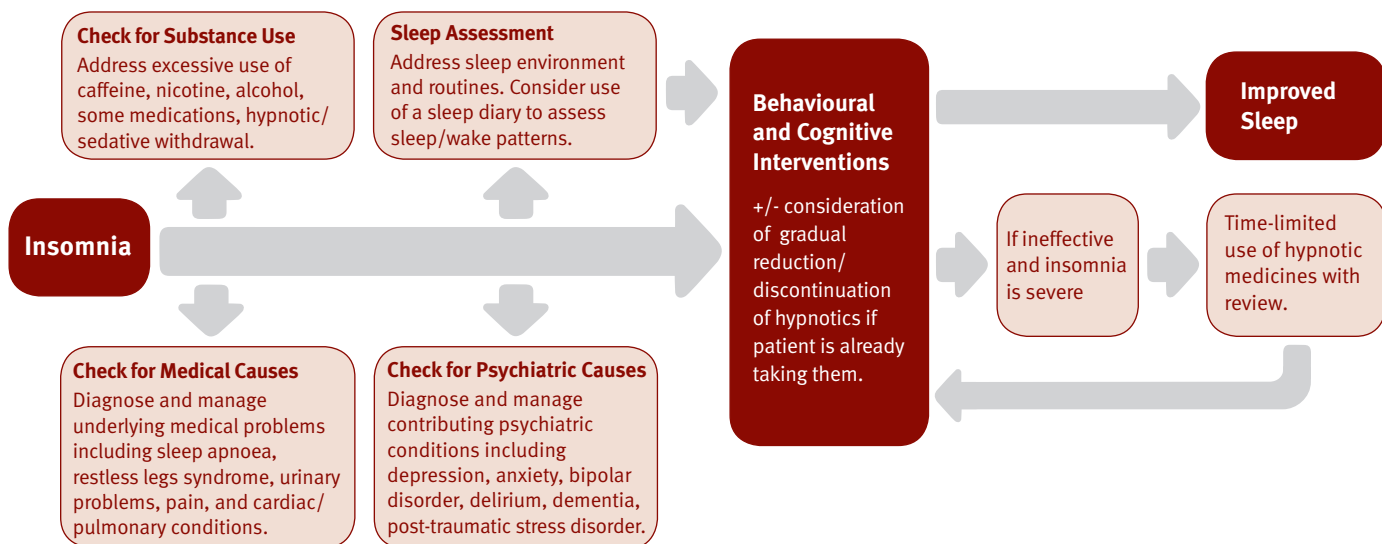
Check for Substance Use
Address excessive use of caffeine, nicotine, alcohol, some medications, hypnotic/ sedative withdrawal.

Sleep Assessment
Address sleep environment and routines. Consider use of a sleep diary to assess sleep/wake patterns.

Insomnia

Check for Medical Causes
Diagnose and manage underlying medical problems including sleep apnoea, restless legs syndrome, urinary problems, pain, and cardiac/ pulmonary conditions.

Check for Psychiatric Causes
Diagnose and manage contributing psychiatric conditions including depression, anxiety, bipolar disorder, delirium, dementia, post-traumatic stress disorder.

Behavioural and Cognitive Interventions

+/- consideration of gradual reduction/ discontinuation of hypnotics if patient is already taking them.

Improved Sleep

If ineffective and insomnia is severe

Time-limited use of hypnotic medicines with review.